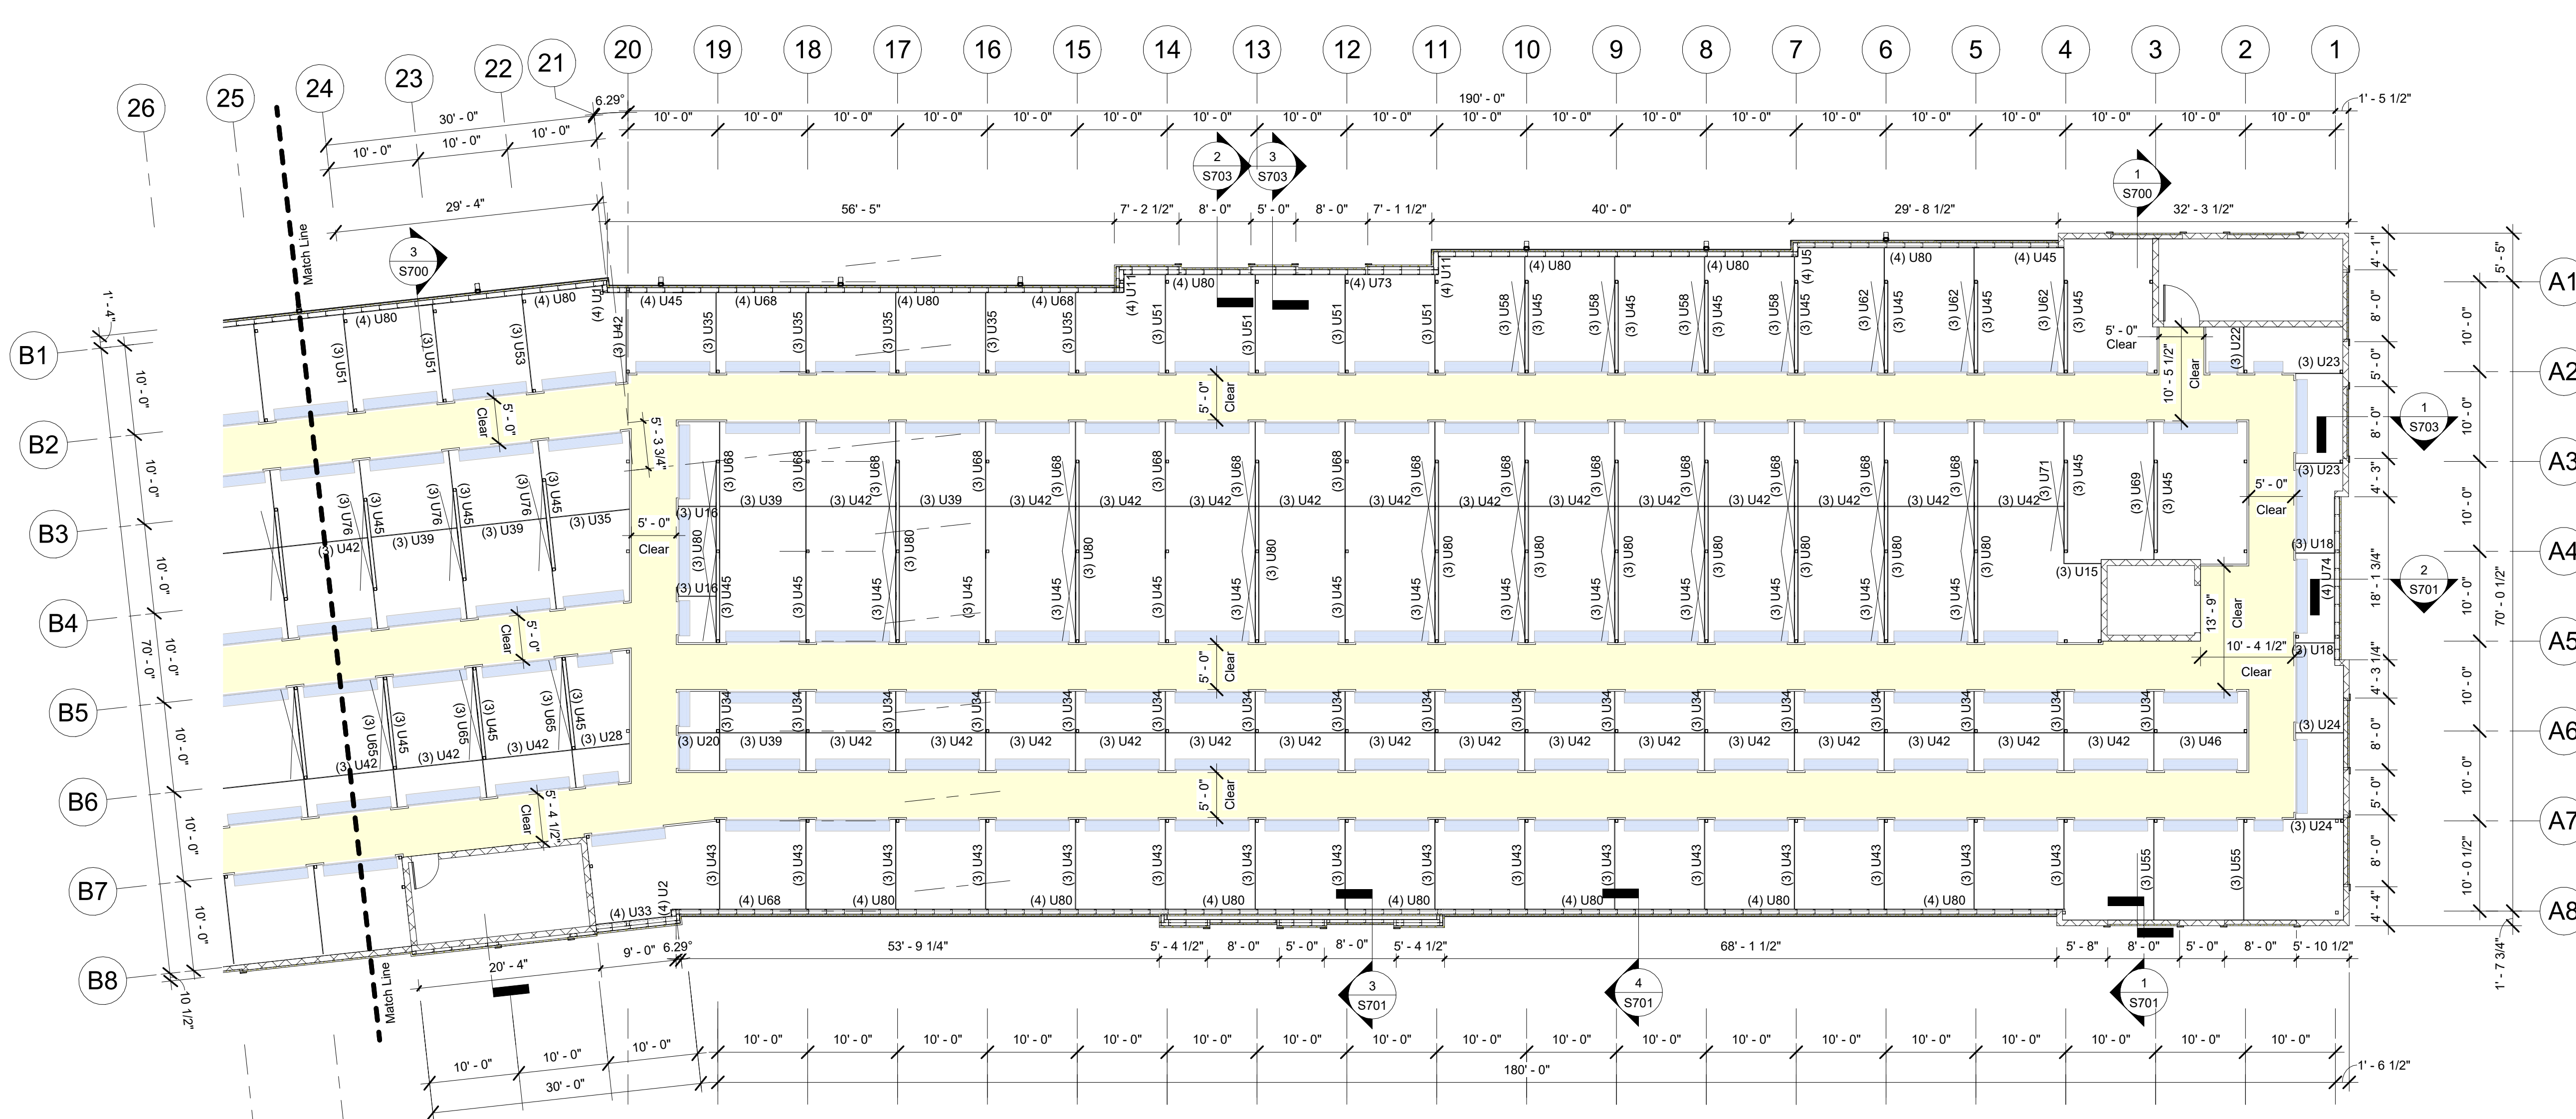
26 25 24 23 22 21 20 19 18 17 16 15 14 13 12 11 10 9 8 7 6 5 4 3 2 1

30' - 0"
10' - 0"
10' - 0"
10' - 0"
6.29°
190' - 0"
1' - 5 1/2"
10' - 0" 10' - 0" 10' - 0" 10' - 0" 10' - 0" 10' - 0" 10' - 0" 10' - 0" 10' - 0" 10' - 0" 10' - 0" 10' - 0" 10' - 0" 10' - 0" 10' - 0" 10' - 0" 10' - 0" 10' - 0" 10' - 0"

2 S703
3 S703
1 S700
29' - 4"
56' - 5"
7' - 2 1/2"
8' - 0"
5' - 0"
8' - 0"
7' - 1 1/2"
40' - 0"
29' - 8 1/2"
32' - 3 1/2"
3 S700
Match Line

(4) U80 (4) U80 (4) U80 (4) U45 (4) U68 (4) U80 (4) U68 (4) U80 (4) U73 (4) U80 (4) U80 (4) U80 (4) U45
(4) U11 (4) U11 (4) U11 (4) U5 (4) U42
(3) U51 (3) U51 (3) U53 (3) U35 (3) U35 (3) U35 (3) U35 (3) U35 (3) U51 (3) U51 (3) U51 (3) U51 (3) U58 (3) U45 (3) U58 (3) U45 (3) U58 (3) U45 (3) U58 (3) U45 (3) U62 (3) U45 (3) U62 (3) U45 (3) U62 (3) U45 (3) U22
5' - 0" Clear
10' - 5 1/2"
Clear
(3) U23
1 S703
(3) U23

5' - 0" Clear
5' - 3 3/4"
5' - 0" Clear
5' - 0" Clear
(3) U68 (3) U68 (3) U68 (3) U68 (3) U68 (3) U68 (3) U68 (3) U68 (3) U68 (3) U68 (3) U68 (3) U68 (3) U68 (3) U68 (3) U68 (3) U71 (3) U45
(3) U39 (3) U42 (3) U39 (3) U42 (3) U42 (3) U42 (3) U42 (3) U42 (3) U42 (3) U42 (3) U42 (3) U42 (3) U42 (3) U42 (3) U42
(3) U69 (3) U45
5' - 0" Clear
(3) U76 (3) U45 (3) U76 (3) U45 (3) U76 (3) U45
(3) U42 (3) U39 (3) U39 (3) U35
(3) U16 (3) U80 (3) U16
(3) U80 (3) U80 (3) U80 (3) U80 (3) U80 (3) U80 (3) U80 (3) U80 (3) U80 (3) U80 (3) U80 (3) U80
(3) U45 (3) U45 (3) U45 (3) U45 (3) U45 (3) U45 (3) U45 (3) U45 (3) U45 (3) U45 (3) U45 (3) U45 (3) U45 (3) U45 (3) U45 (3) U45 (3) U45
(3) U15
(3) U18
(4) U74
2 S701
13' - 9"
Clear
10' - 4 1/2"
Clear
(3) U18
5' - 0" Clear
5' - 0" Clear

(3) U65 (3) U45 (3) U65 (3) U45 (3) U65 (3) U45
(3) U42 (3) U42 (3) U42 (3) U28
(3) U34 (3) U34 (3) U34 (3) U34 (3) U34 (3) U34 (3) U34 (3) U34 (3) U34 (3) U34 (3) U34 (3) U34 (3) U34 (3) U34 (3) U34 (3) U34 (3) U34 (3) U34
(3) U20 (3) U39 (3) U42 (3) U42 (3) U42 (3) U42 (3) U42 (3) U42 (3) U42 (3) U42 (3) U42 (3) U42 (3) U42 (3) U42 (3) U42 (3) U42 (3) U42 (3) U46
(3) U24
5' - 0" Clear
5' - 4 1/2" Clear
(3) U24
(3) U43 (3) U43 (3) U43 (3) U43 (3) U43 (3) U43 (3) U43 (3) U43 (3) U43 (3) U43 (3) U43 (3) U43 (3) U43 (3) U43 (3) U43 (3) U43 (3) U43 (3) U55 (3) U55
(4) U2
(4) U33 (4) U68 (4) U80 (4) U80 (4) U80 (4) U80 (4) U80 (4) U80 (4) U80

B1 B2 B3 B4 B5 B6 B7 B8
1' - 4"
10' - 0" 10' - 0" 10' - 0" 10' - 0" 10' - 0" 10' - 0" 10' - 0"
70' - 0"
10 1/2"

A1 A2 A3 A4 A5 A6 A7 A8
5' - 5"
4' - 1" 8' - 0" 5' - 0" 8' - 0" 4' - 3" 18' - 1 3/4" 4' - 3 1/4" 8' - 0" 5' - 0" 8' - 0" 4' - 4"
10' - 0" 10' - 0" 10' - 0" 10' - 0" 10' - 0" 10' - 0" 10' - 0 1/2"
70' - 0 1/2"
1' - 7 3/4"

20' - 4"
9' - 0"
6.29°
53' - 9 1/4"
5' - 4 1/2"
8' - 0"
5' - 0"
8' - 0"
5' - 4 1/2"
68' - 1 1/2"
5' - 8"
8' - 0"
5' - 0"
8' - 0"
5' - 10 1/2"
3 S701
4 S701
1 S701
Match Line
10' - 0"
10' - 0"
10' - 0"
30' - 0"
10' - 0" 10' - 0" 10' - 0" 10' - 0" 10' - 0" 10' - 0" 10' - 0" 10' - 0" 10' - 0" 10' - 0" 10' - 0" 10' - 0" 10' - 0" 10' - 0" 10' - 0" 10' - 0" 10' - 0" 10' - 0"
180' - 0"
1' - 6 1/2"